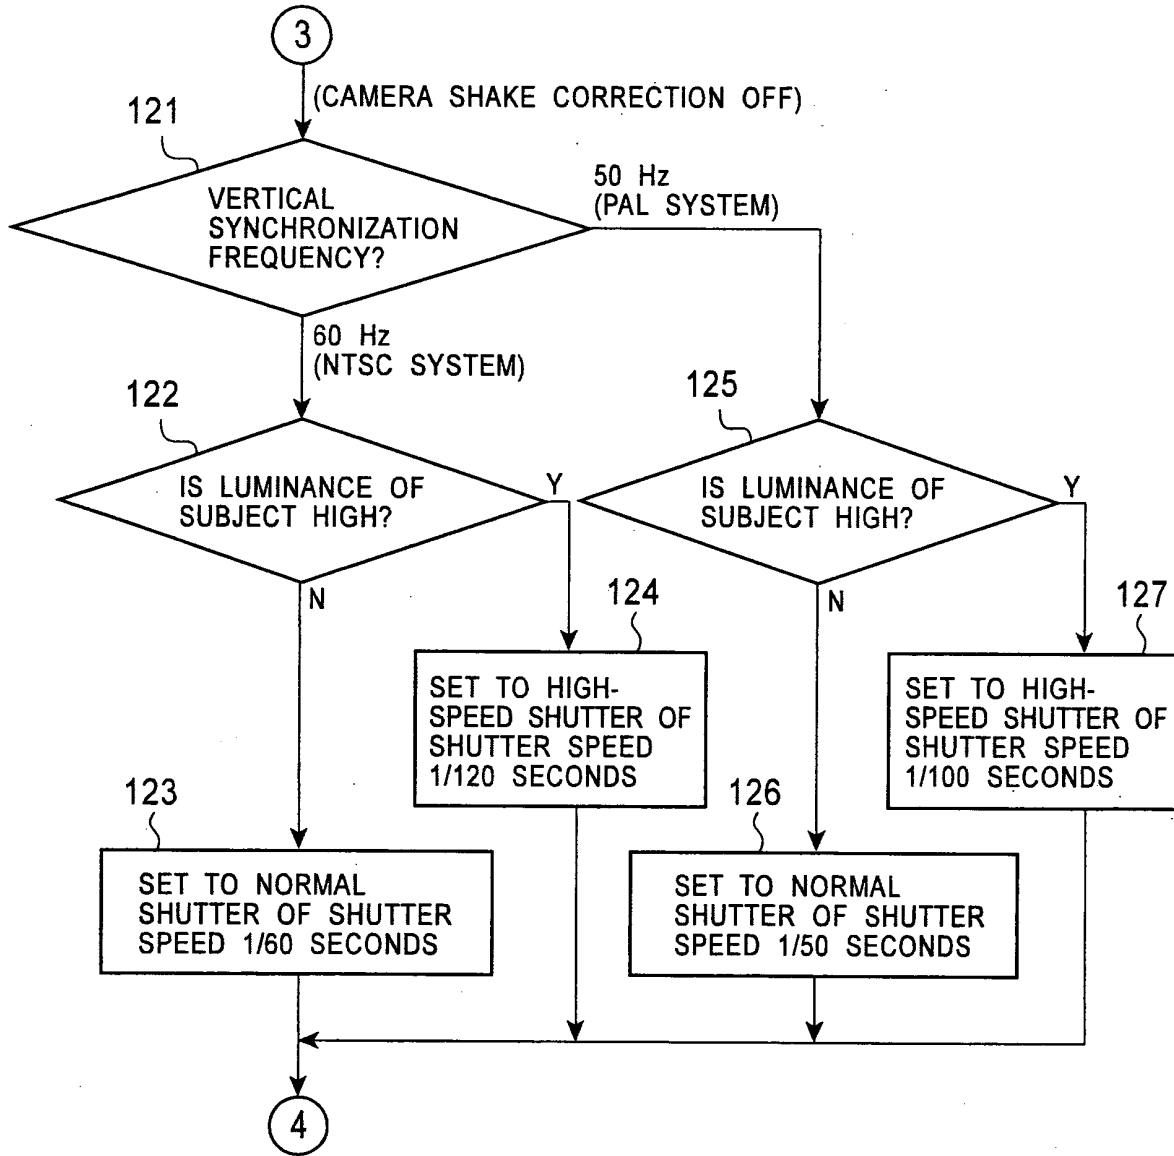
3

(CAMERA SHAKE CORRECTION OFF)

121

VERTICAL SYNCHRONIZATION FREQUENCY?

50 Hz (PAL SYSTEM)

60 Hz (NTSC SYSTEM)

122

IS LUMINANCE OF SUBJECT HIGH?

Y

N

125

IS LUMINANCE OF SUBJECT HIGH?

Y

N

124

SET TO HIGH-SPEED SHUTTER OF SHUTTER SPEED 1/120 SECONDS

127

SET TO HIGH-SPEED SHUTTER OF SHUTTER SPEED 1/100 SECONDS

123

SET TO NORMAL SHUTTER OF SHUTTER SPEED 1/60 SECONDS

126

SET TO NORMAL SHUTTER OF SHUTTER SPEED 1/50 SECONDS

4